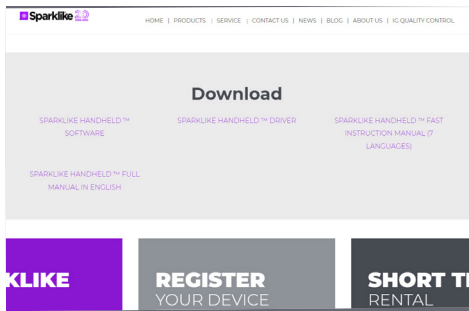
Sparklike

HOME | PRODUCTS | SERVICE | CONTACT US | NEWS | BLOG | ABOUT US | IG QUALITY CONTROL

Download

SPARKLIKE HANDHELD ™ SOFTWARE

SPARKLIKE HANDHELD ™ DRIVER

SPARKLIKE HANDHELD ™ FAST INSTRUCTION MANUAL (7 LANGUAGES)

SPARKLIKE HANDHELD ™ FULL MANUAL IN ENGLISH

KLIKE

REGISTER
YOUR DEVICE

SHORT T
RENTAL